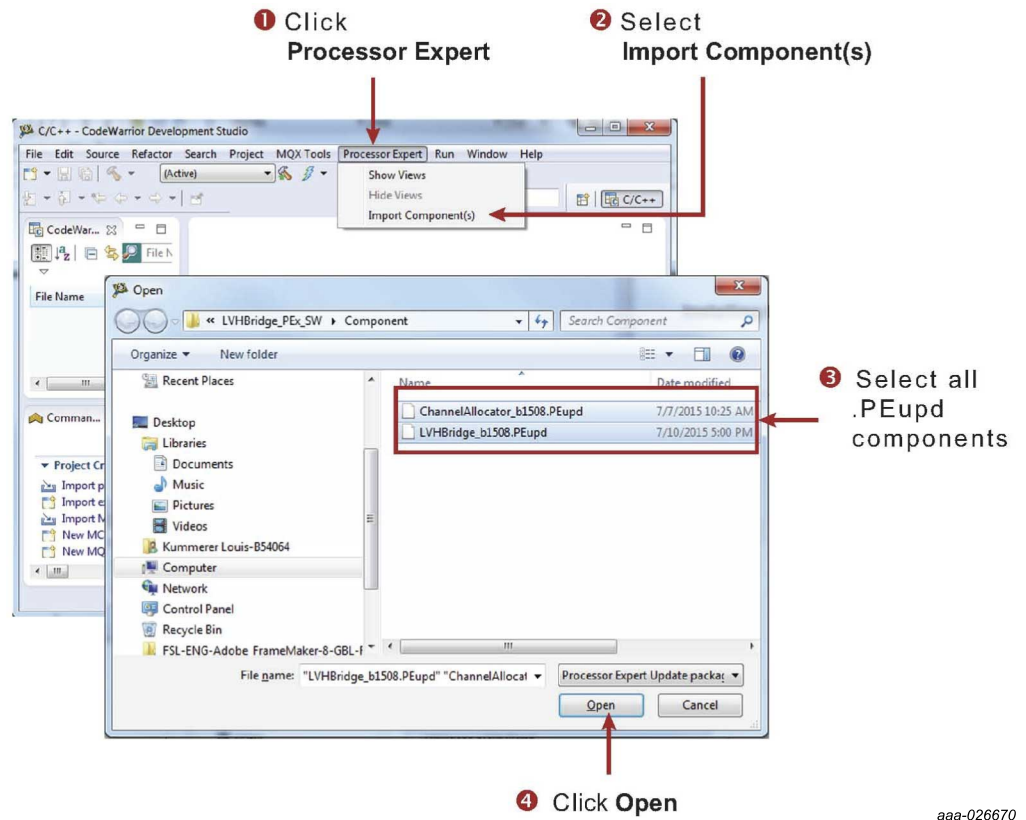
❶ Click
Processor Expert

❷ Select
Import Component(s)

C/C++ - CodeWarrior Development Studio

File Edit Source Refactor Search Project MQX Tools Processor Expert Run Window Help

(Active)

Show Views
Hide Views
Import Component(s)

C/C++

CodeWar...

File N

File Name

Comman...

Project Cr
Import p
Import e
Import M
New MC
New MQ

Open

« LVHBridge_PEx_SW ▸ Component

Search Component

Organize ▾ New folder

Recent Places
Desktop
Libraries
Documents
Music
Pictures
Videos
Kummerer Louis-B54064
Computer
Network
Control Panel
Recycle Bin
FSL-ENG-Adobe FrameMaker-8-GBL-

Name
Date modified

| | |
|---|---|
| ChannelAllocator_b1508.PEupd | 7/7/2015 10:25 AM |
| LVHBridge_b1508.PEupd | 7/10/2015 5:00 PM |

❸ Select all .PEupd components

File name: "LVHBridge_b1508.PEupd" "ChannelAllocat

Processor Expert Update packag

Open
Cancel

❹ Click Open

aaa-026670